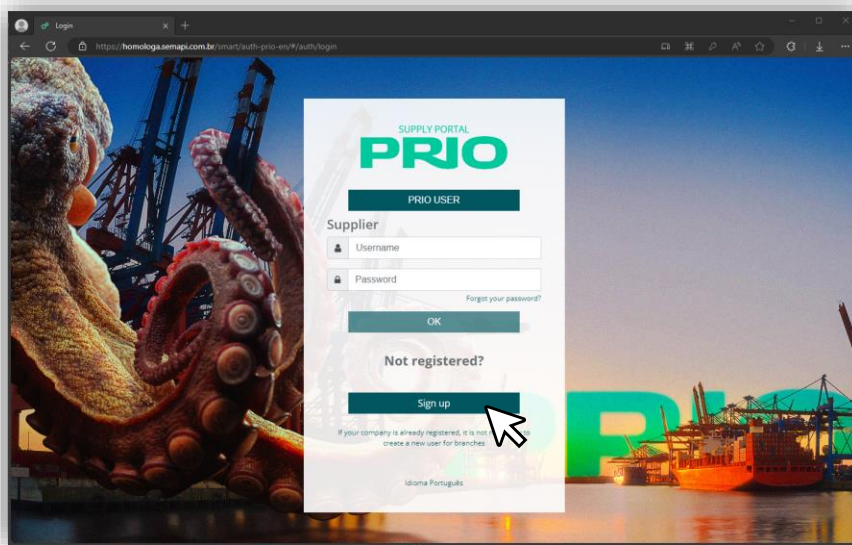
Login

https://homologa.semapi.com.br/smart/auth-prio-en/#/auth/login

SUPPLY PORTAL
PRIO

PRIO USER

Supplier

Username

Password

Forgot your password?

OK

Not registered?

Sign up

If your company is already registered, it is not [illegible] create a new user for branches

Idioma Português

PRIO